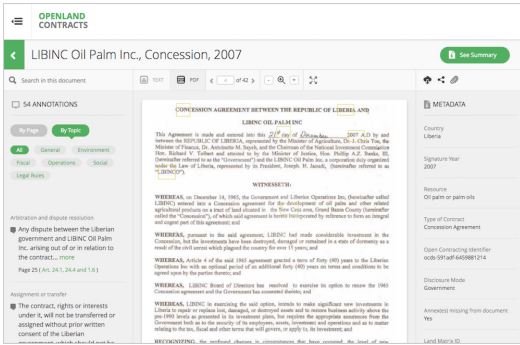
OPENLAND CONTRACTS

LIBINC Oil Palm Inc., Concession, 2007

See Summary

Search in this document

TEXT PDF 4 of 42

54 ANNOTATIONS

By Page By Topic

All General Environment Fiscal Operations Social Legal Rules

Arbitration and dispute resolution

Any dispute between the Liberian government and LIBINC Oil Palm Inc. arising out of or in relation to the contract... more

Page 25 (Art. 24.1, 24.4 and 1.6)

Assignment or transfer

The contract, rights or interests under it, will not be transferred or assigned without prior written consent of the Liberian

CONCESSION AGREEMENT BETWEEN THE REPUBLIC OF LIBERIA AND

LIBINC OIL PALM INC.

This Agreement is made and entered into this 31st day of December 2007 A.D by and between the REPUBLIC OF LIBERIA, represented by the Minister of Agriculture, Dr. J. Chris Toe, the Minister of Finance, Dr. Antoinette M. Sayeh, and the Chairman of the National Investment Commission Hon. Richard V. Tolbert and attested to by the Minister of Justice, Hon. Phillip A.Z. Banks, III, (hereinafter referred to as the "Government") and the LIBINC Oil Palm Inc. a corporation duly organized under the Law of Liberia, represented by its President, Joseph H. Jacob, (hereinafter referred to as "LIBINCO").

WITNESSETH:

WHEREAS, on December 14, 1965, the Government and Liberian Operations Inc. (hereinafter called LIBINC) entered into a Concession agreement for the development of oil palm and other related agricultural products on a tract of land situated in the New Cess area, Grand Bassa County (hereinafter called the "Concession"), of which said agreement is hereby incorporated by reference to form an integral and cogent part of this agreement; and

WHEREAS, pursuant to the said agreement, LIBINC had made considerable investment in the Concession, but the investments have been destroyed, damaged or remained in a state of dormancy as a result of the civil unrest which plagued the country for over 15 years; and

WHEREAS, Article 4 of the said 1965 agreement grants a term of forty (40) years to the Liberian Operations Inc with an optional period of an additional forty (40) years on terms and conditions to be agreed upon by the parties thereto; and

WHEREAS, LIBINC Board of Directors has resolved to exercise its option to renew the 1965 Concession agreement and the Government has consented thereto; and

WHEREAS, LIBINC in exercising the said option, intends to make significant new investments in Liberia to repair or replace lost, damaged, or destroyed assets and to restore business activity above the pre-1990 levels as presented in its investment plan, but requires the appropriate assurances from the Government both as to the security of its employees, assets, investment and operations and as to matter relating to the tax, fiscal and other terms that will govern, or apply to, its investment; and

RECOGNIZING the profound changes in circumstances that have occurred since the level of new

METADATA

Country
Liberia

Signature Year
2007

Resource
Oil palm or palm oils

Type of Contract
Concession Agreement

Open Contracting Identifier
ocds-591adf-6459881214

Disclosure Mode
Government

Annex(es) missing from document
Yes

Land Matrix ID